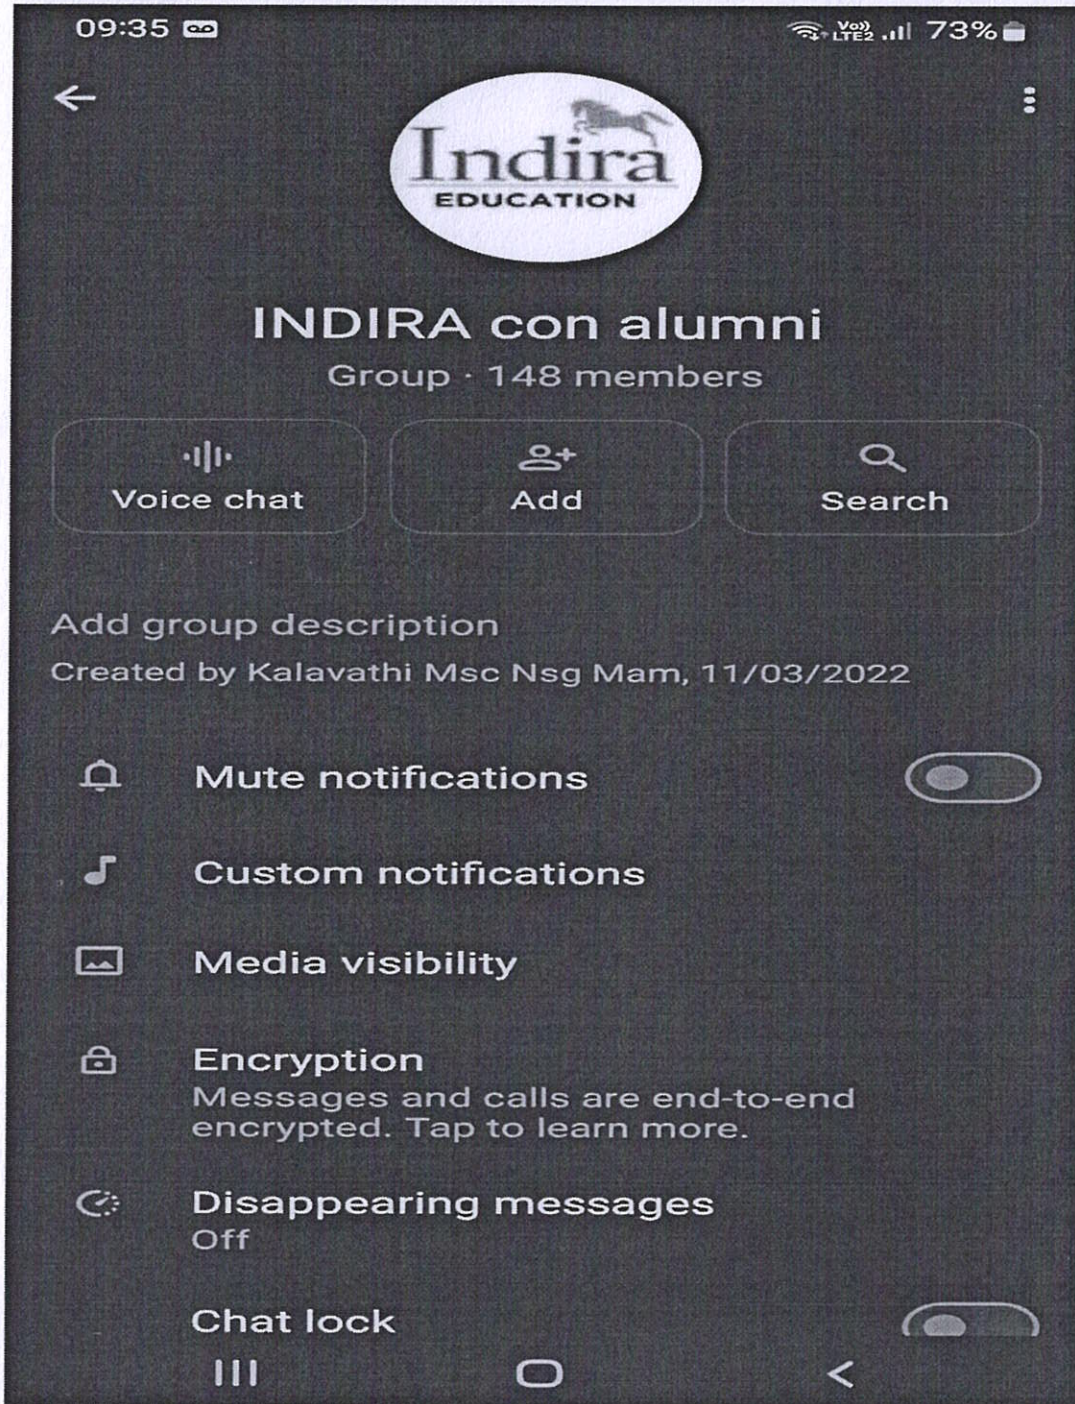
09:35

Vo)) LTE2 73%

Indira
EDUCATION

INDIRA con alumni

Group · 148 members

Voice chat

Add

Search

Add group description

Created by Kalavathi Msc Nsg Mam, 11/03/2022

Mute notifications

Custom notifications

Media visibility

Encryption
Messages and calls are end-to-end encrypted. Tap to learn more.

Disappearing messages
Off

Chat lock